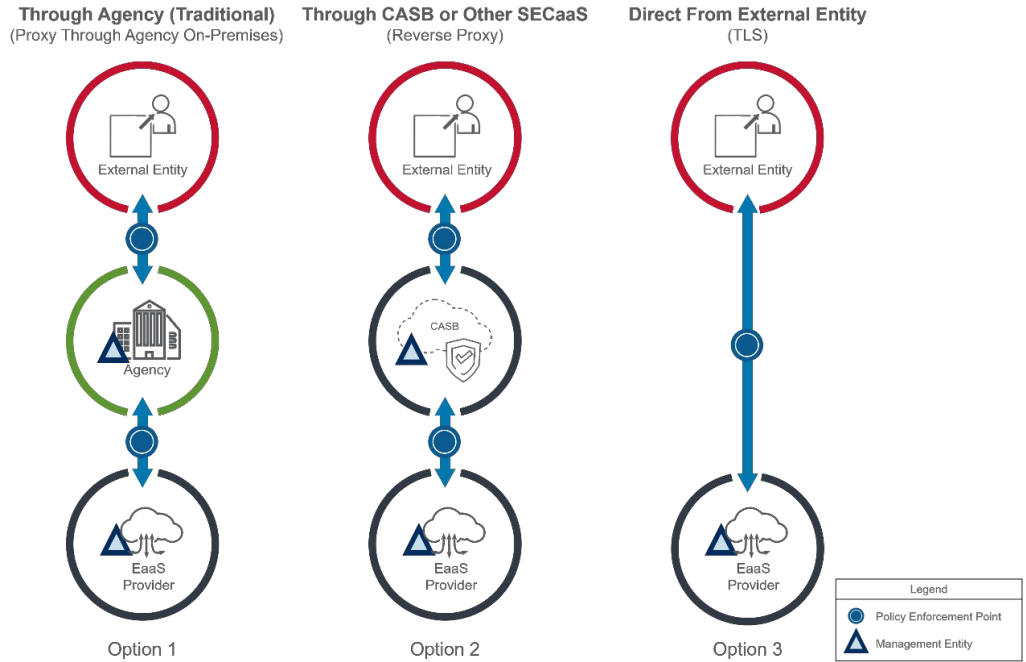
Through Agency (Traditional)
(Proxy Through Agency On-Premises)

External Entity

Agency

EaaS Provider

Option 1

Through CASB or Other SECaaS
(Reverse Proxy)

External Entity

CASB

EaaS Provider

Option 2

Direct From External Entity
(TLS)

External Entity

EaaS Provider

Option 3

Legend
Policy Enforcement Point
Management Entity